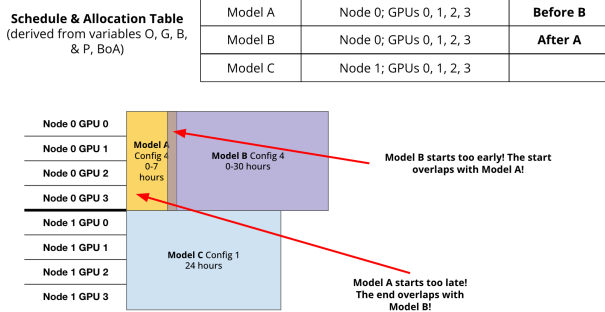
**Schedule & Allocation Table**
(derived from variables O, G, B, & P, BoA)

| Model A | Node 0; GPUs 0, 1, 2, 3 | **Before B** |
|---|---|---|
| Model B | Node 0; GPUs 0, 1, 2, 3 | **After A** |
| Model C | Node 1; GPUs 0, 1, 2, 3 | |

**Node 0 GPU 0**
**Node 0 GPU 1**
**Node 0 GPU 2**
**Node 0 GPU 3**
**Node 1 GPU 0**
**Node 1 GPU 1**
**Node 1 GPU 2**
**Node 1 GPU 3**

**Model A** Config 4 0-7 hours

**Model B** Config 4 0-30 hours

**Model C** Config 1 24 hours

**Model B starts too early! The start overlaps with Model A!**

**Model A starts too late! The end overlaps with Model B!**